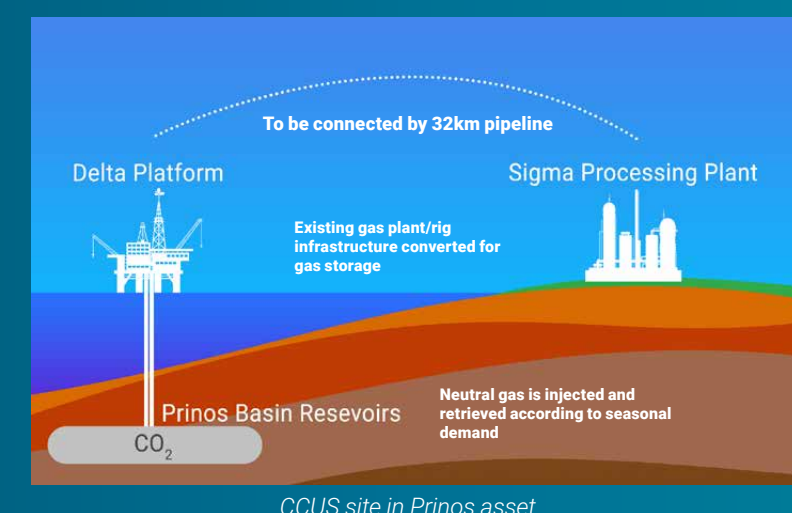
To be connected by 32km pipeline

Delta Platform

Sigma Processing Plant

Existing gas plant/rig infrastructure converted for gas storage

Prinos Basin Resevoirs

$CO_2$

Neutral gas is injected and retrieved according to seasonal demand

CCUS site in Prinos asset